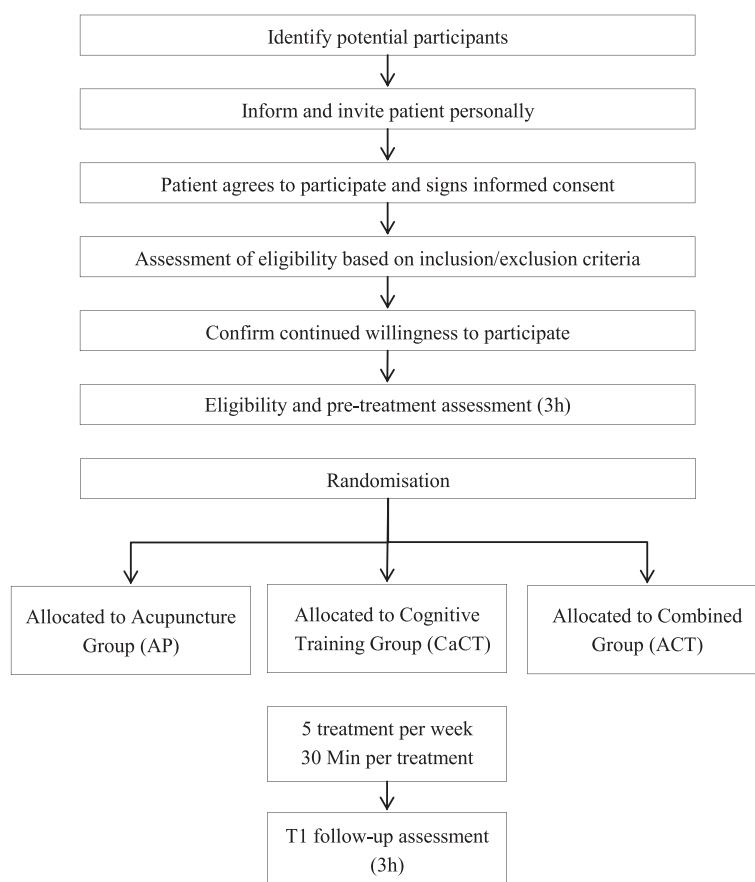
Identify potential participants

Inform and invite patient personally

Patient agrees to participate and signs informed consent

Assessment of eligibility based on inclusion/exclusion criteria

Confirm continued willingness to participate

Eligibility and pre-treatment assessment (3h)

Randomisation

Allocated to Acupuncture Group (AP)

Allocated to Cognitive Training Group (CaCT)

Allocated to Combined Group (ACT)

5 treatment per week
30 Min per treatment

T1 follow-up assessment (3h)